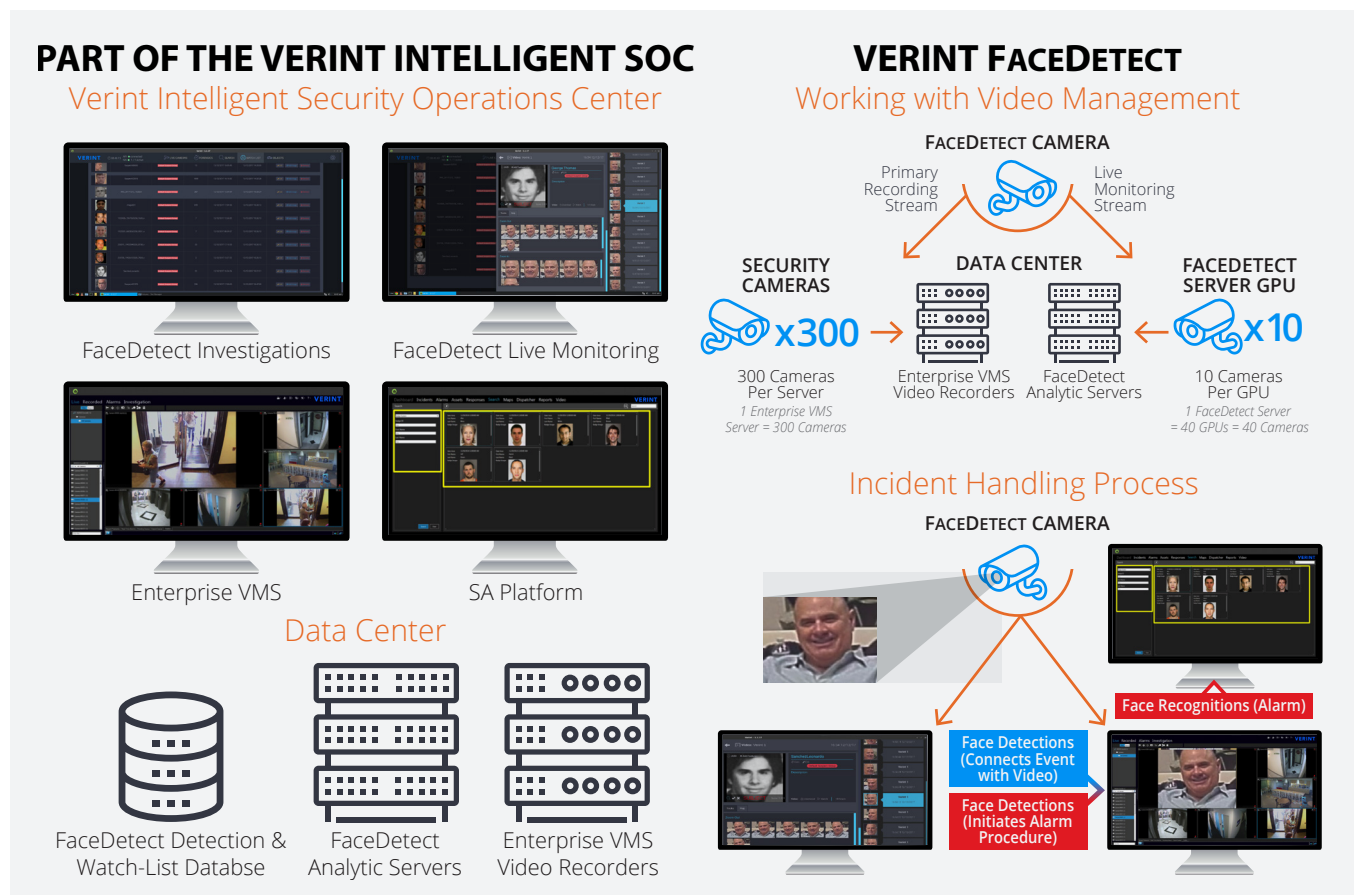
PART OF THE VERINT INTELLIGENT SOC

Verint Intelligent Security Operations Center

FaceDetect Investigations

FaceDetect Live Monitoring

Enterprise VMS

SA Platform

Data Center

FaceDetect Detection & Watch-List Databse

FaceDetect Analytic Servers

Enterprise VMS Video Recorders

VERINT FACEDETECT

Working with Video Management

FACEDETECT CAMERA

Primary Recording Stream

Live Monitoring Stream

SECURITY CAMERAS

x300

300 Cameras Per Server

1 Enterprise VMS Server = 300 Cameras

DATA CENTER

Enterprise VMS Video Recorders

FaceDetect Analytic Servers

FACEDETECT SERVER GPU

x10

10 Cameras Per GPU

1 FaceDetect Server = 40 GPUs = 40 Cameras

Incident Handling Process

FACEDETECT CAMERA

Face Recognitions (Alarm)

Face Detections (Connects Event with Video)

Face Detections (Initiates Alarm Procedure)